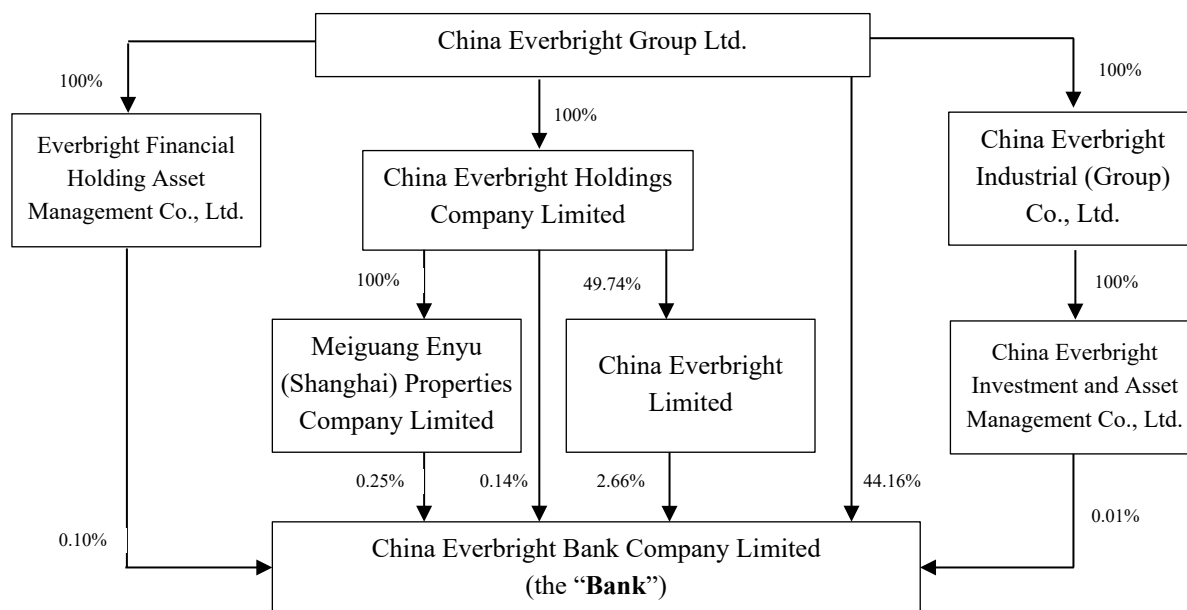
China Everbright Group Ltd.

100%

Everbright Financial Holding Asset Management Co., Ltd.

100%

China Everbright Holdings Company Limited

100%

China Everbright Industrial (Group) Co., Ltd.

100%

Meiguang Enyu (Shanghai) Properties Company Limited

49.74%

China Everbright Limited

100%

China Everbright Investment and Asset Management Co., Ltd.

0.25%

0.14%

2.66%

44.16%

0.10%

0.01%

China Everbright Bank Company Limited (the "**Bank**")